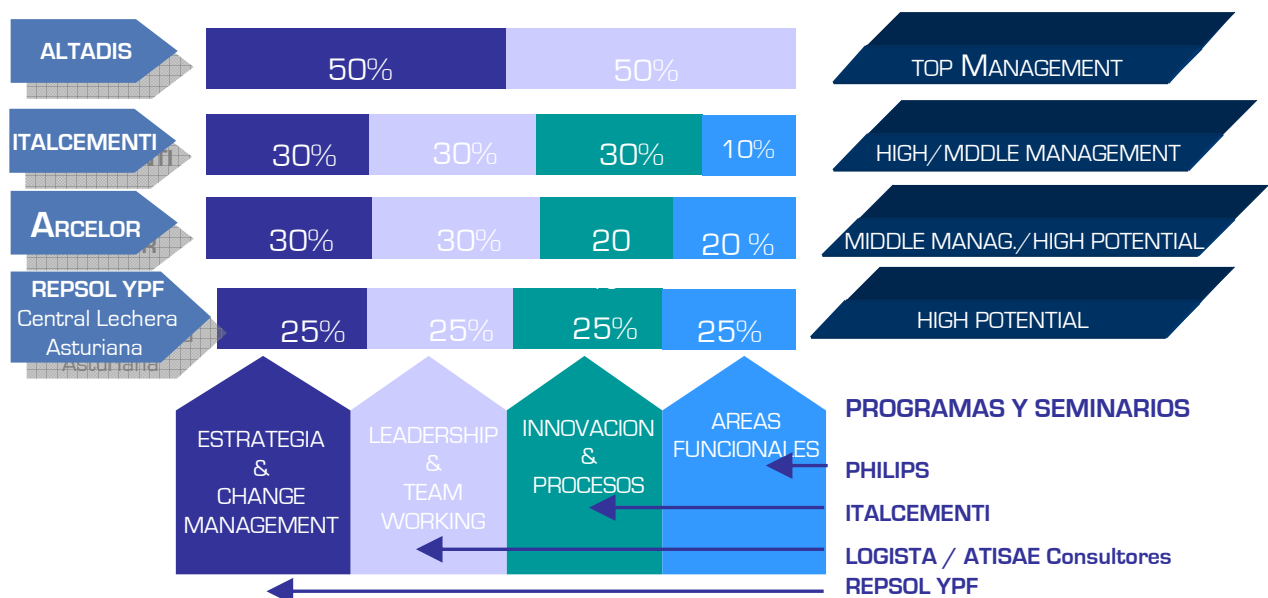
ALTADIS

50%

50%

TOP MANAGEMENT

ITALCEMENTI

30%

30%

30%

10%

HIGH/MDDLE MANAGEMENT

ARCELOR

30%

30%

20

20 %

MIDDLE MANAG./HIGH POTENTIAL

REPSOL YPF
Central Lechera Asturiana

25%

25%

25%

25%

HIGH POTENTIAL

ESTRATEGIA & CHANGE MANAGEMENT

LEADERSHIP & TEAM WORKING

INNOVACION & PROCESOS

AREAS FUNCIONALES

PROGRAMAS Y SEMINARIOS

PHILIPS

ITALCEMENTI

LOGISTA / ATISAE Consultores

REPSOL YPF